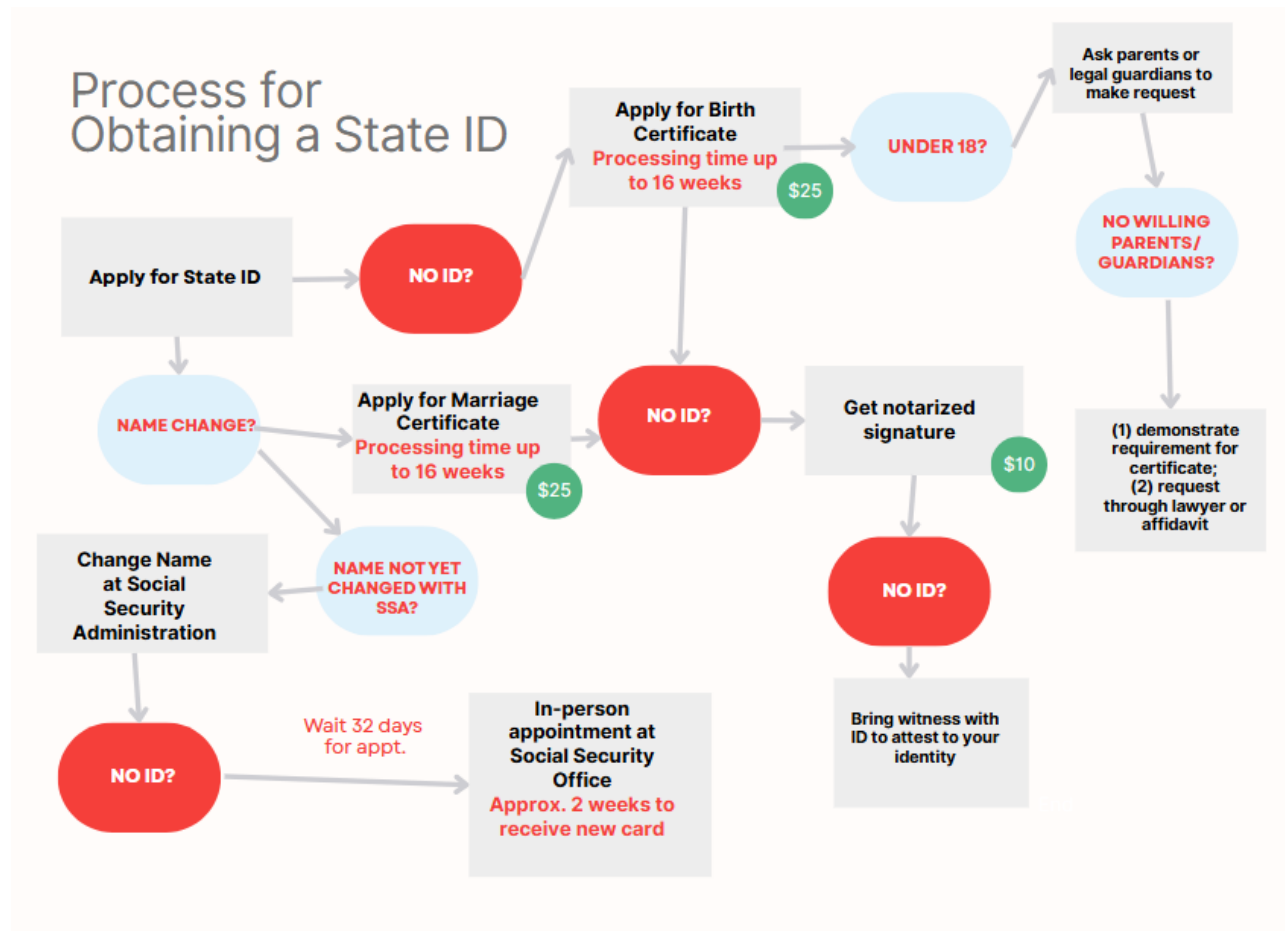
Process for Obtaining a State ID

Apply for State ID

NO ID?

Apply for Birth Certificate
Processing time up to 16 weeks

$25

UNDER 18?

Ask parents or legal guardians to make request

NO WILLING PARENTS/ GUARDIANS?

(1) demonstrate requirement for certificate;
(2) request through lawyer or affidavit

NAME CHANGE?

Apply for Marriage Certificate
Processing time up to 16 weeks

$25

NO ID?

Get notarized signature

$10

NO ID?

Bring witness with ID to attest to your identity

NAME NOT YET CHANGED WITH SSA?

Change Name at Social Security Administration

NO ID?

Wait 32 days for appt.

In-person appointment at Social Security Office
Approx. 2 weeks to receive new card